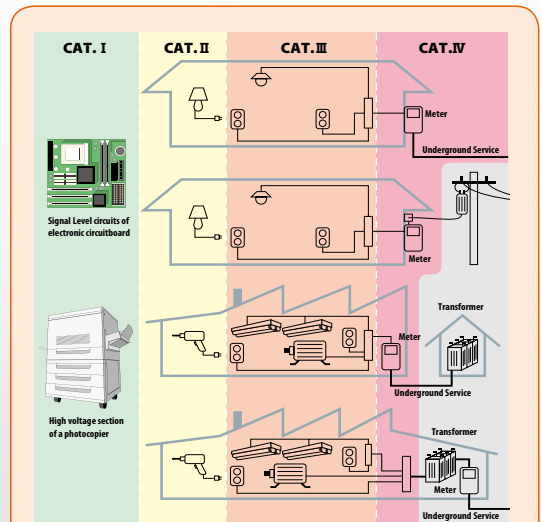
CAT. I

CAT. II

CAT. III

CAT. IV

Meter

Underground Service

Signal Level circuits of electronic circuitboard

Meter

Transformer

Meter

Underground Service

High voltage section of a photocopier

Transformer

Meter

Underground Service